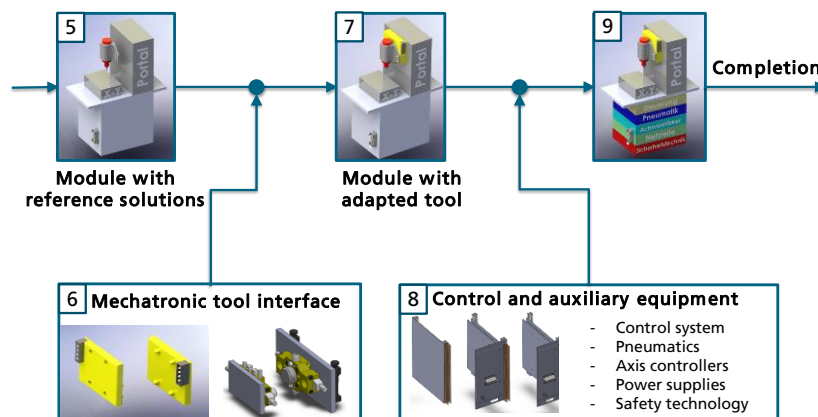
5

Portal

Module with reference solutions

7

Portal

Module with adapted tool

9

Portal

Pneumatik

Schnittstellen

Netzteile

Sicherheitstechnik

Completion

6 Mechatronic tool interface

8 Control and auxiliary equipment

- Control system
- Pneumatics
- Axis controllers
- Power supplies
- Safety technology